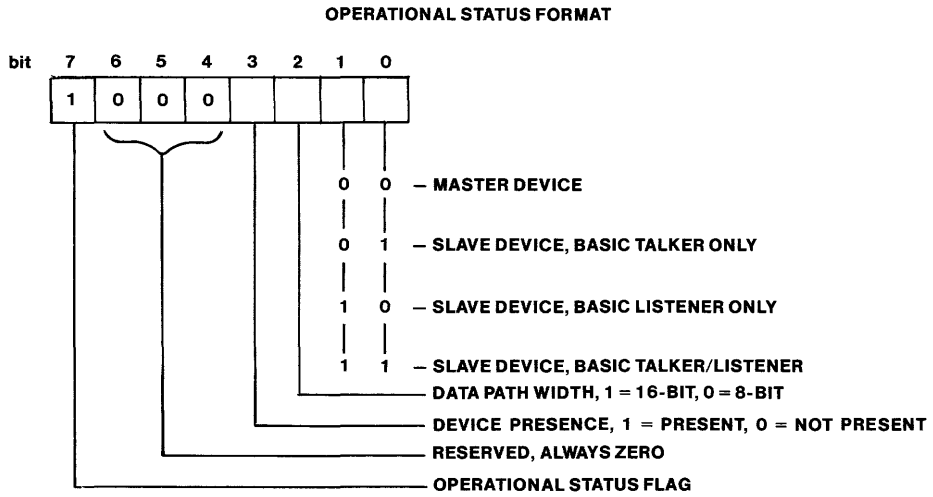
OPERATIONAL STATUS FORMAT

bit 7 6 5 4 3 2 1 0

1 0 0 0

0 0 – MASTER DEVICE

0 1 – SLAVE DEVICE, BASIC TALKER ONLY

1 0 – SLAVE DEVICE, BASIC LISTENER ONLY

1 1 – SLAVE DEVICE, BASIC TALKER/LISTENER

DATA PATH WIDTH, 1 = 16-BIT, 0 = 8-BIT

DEVICE PRESENCE, 1 = PRESENT, 0 = NOT PRESENT

RESERVED, ALWAYS ZERO

OPERATIONAL STATUS FLAG